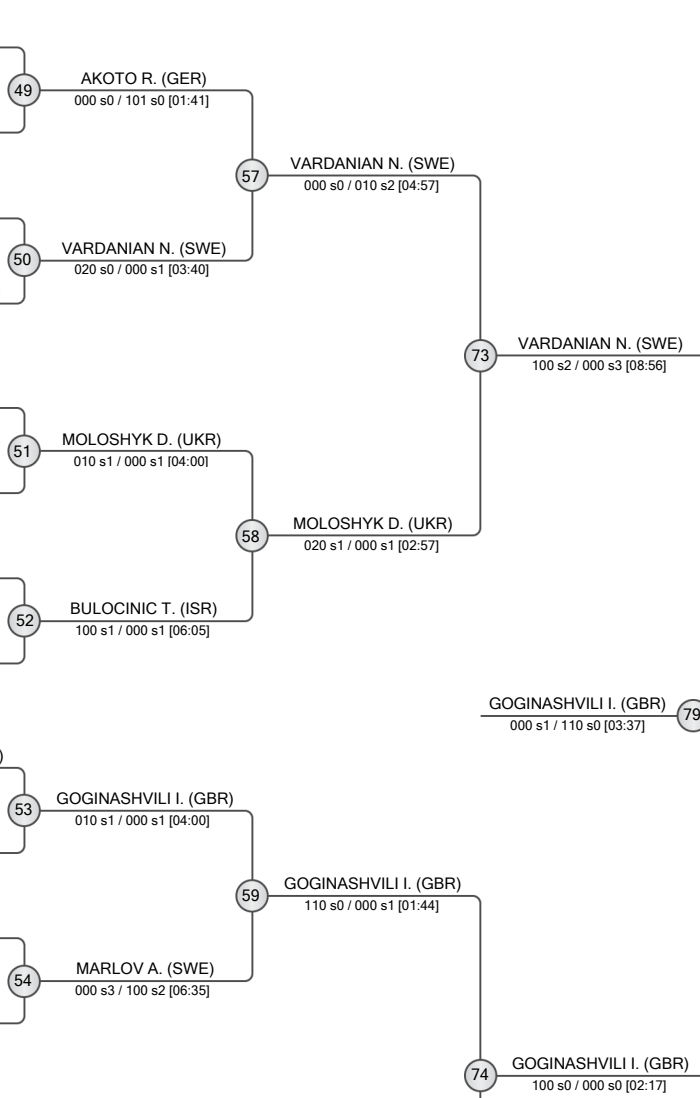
49
AKOTO R. (GER)
000 s0 / 101 s0 [01:41]

57
VARDANIAN N. (SWE)
000 s0 / 010 s2 [04:57]

50
VARDANIAN N. (SWE)
020 s0 / 000 s1 [03:40]

73
VARDANIAN N. (SWE)
100 s2 / 000 s3 [08:56]

51
MOLOSHYK D. (UKR)
010 s1 / 000 s1 [04:00]

58
MOLOSHYK D. (UKR)
020 s1 / 000 s1 [02:57]

52
BULOCINIC T. (ISR)
100 s1 / 000 s1 [06:05]

GOGINASHVILI I. (GBR)
000 s1 / 110 s0 [03:37]
79

53
GOGINASHVILI I. (GBR)
010 s1 / 000 s1 [04:00]

59
GOGINASHVILI I. (GBR)
110 s0 / 000 s1 [01:44]

54
MARLOV A. (SWE)
000 s3 / 100 s2 [06:35]

74
GOGINASHVILI I. (GBR)
100 s0 / 000 s0 [02:17]